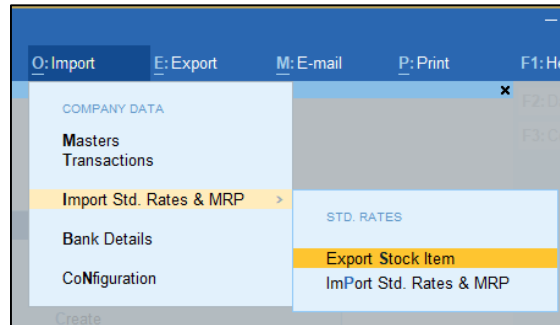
O: Import
E: Export
M: E-mail
P: Print
F1: He

COMPANY DATA
Masters
Transactions
Import Std. Rates & MRP
Bank Details
CoNfiguration

STD. RATES
Export Stock Item
ImPort Std. Rates & MRP

F2: D
F3: C
Create